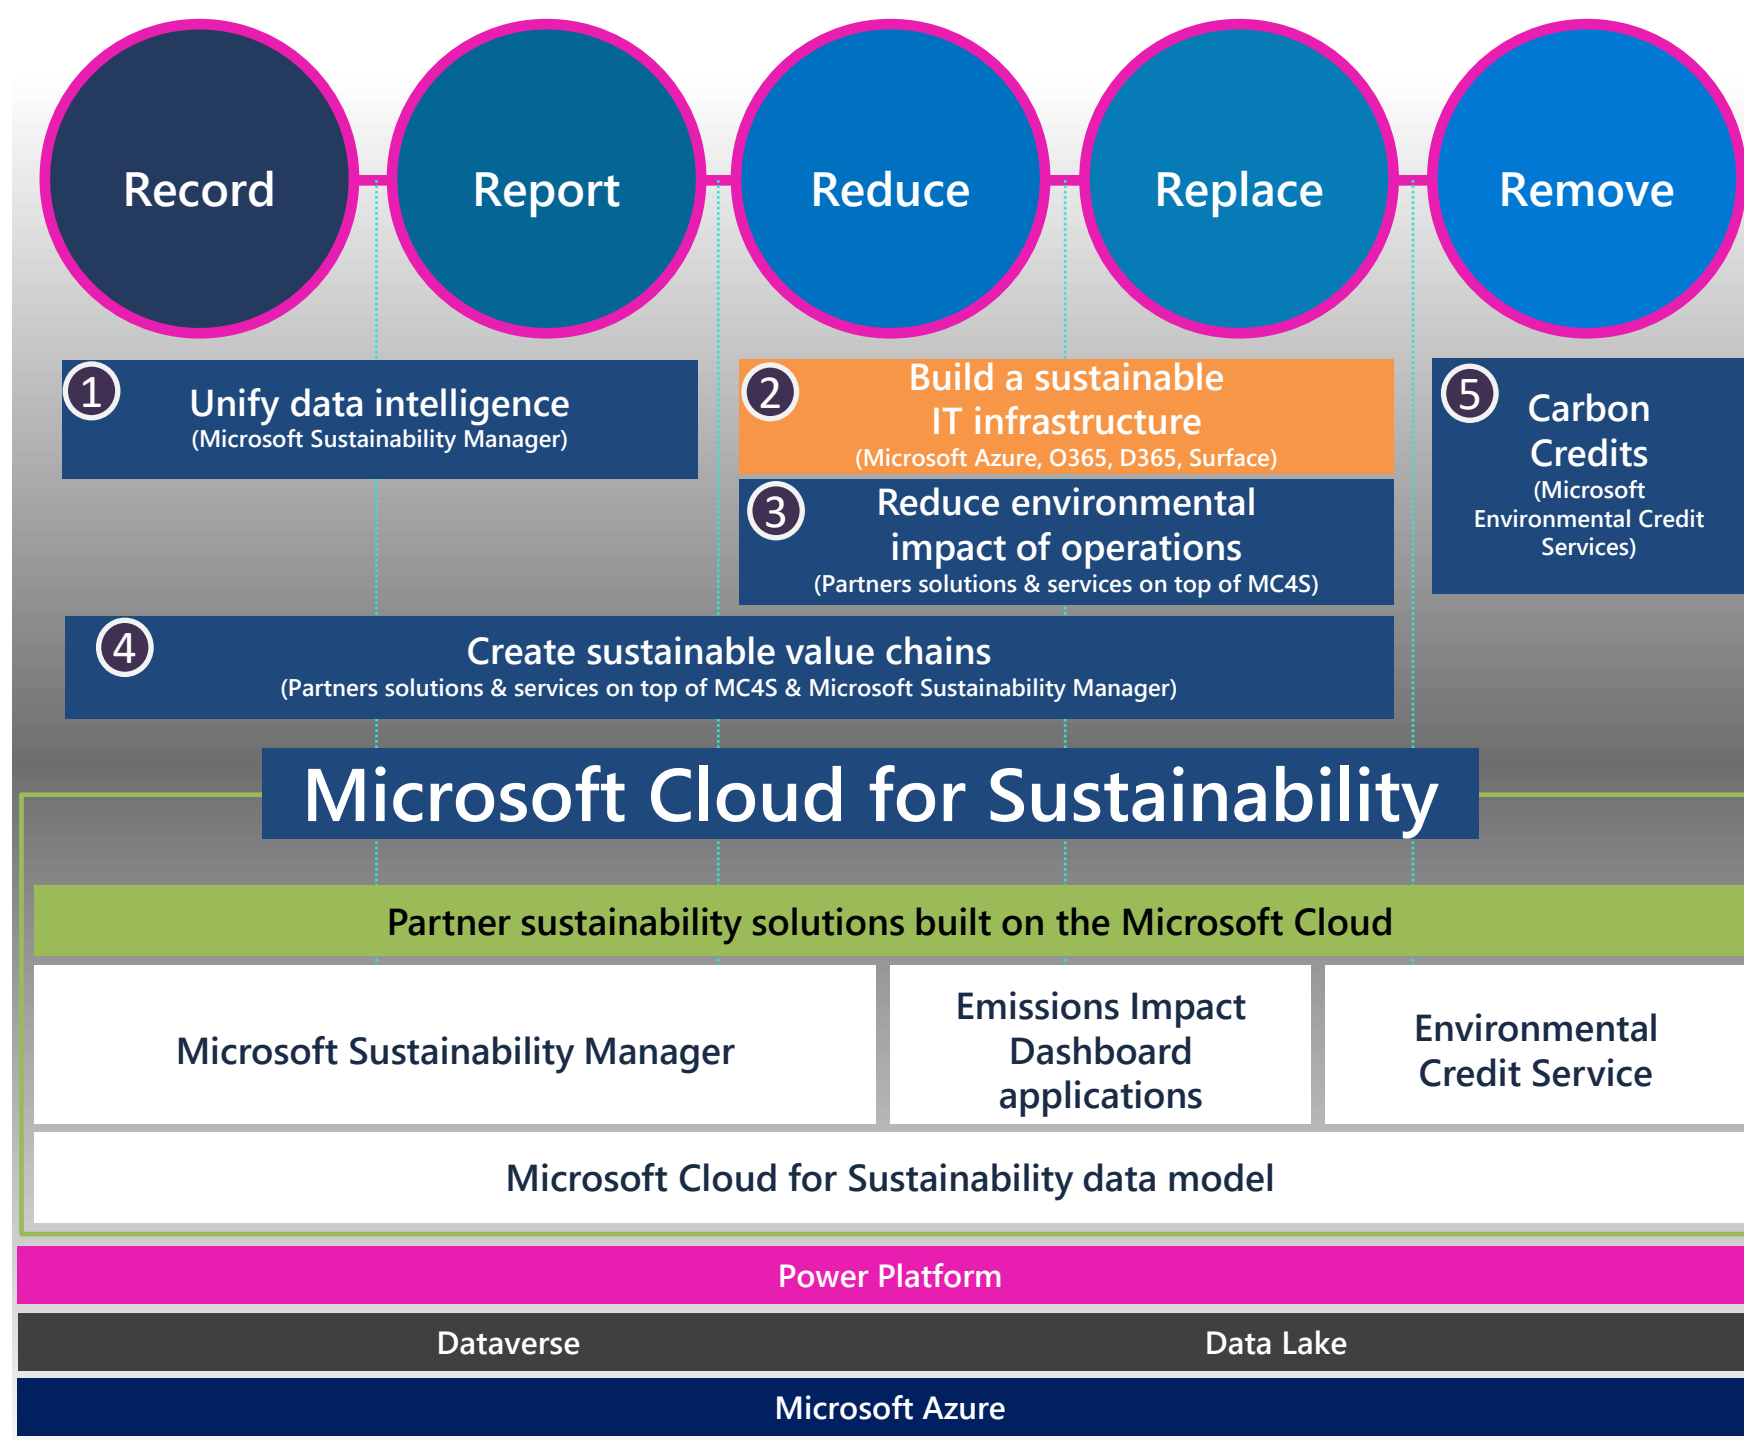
Record

Report

Reduce

Replace

Remove

1 Unify data intelligence
(Microsoft Sustainability Manager)

2 Build a sustainable IT infrastructure
(Microsoft Azure, O365, D365, Surface)

3 Reduce environmental impact of operations
(Partners solutions & services on top of MC4S)

5 Carbon Credits
(Microsoft Environmental Credit Services)

4 Create sustainable value chains
(Partners solutions & services on top of MC4S & Microsoft Sustainability Manager)

Microsoft Cloud for Sustainability

Partner sustainability solutions built on the Microsoft Cloud

Microsoft Sustainability Manager

Emissions Impact Dashboard applications

Environmental Credit Service

Microsoft Cloud for Sustainability data model

Power Platform

Dataverse

Data Lake

Microsoft Azure